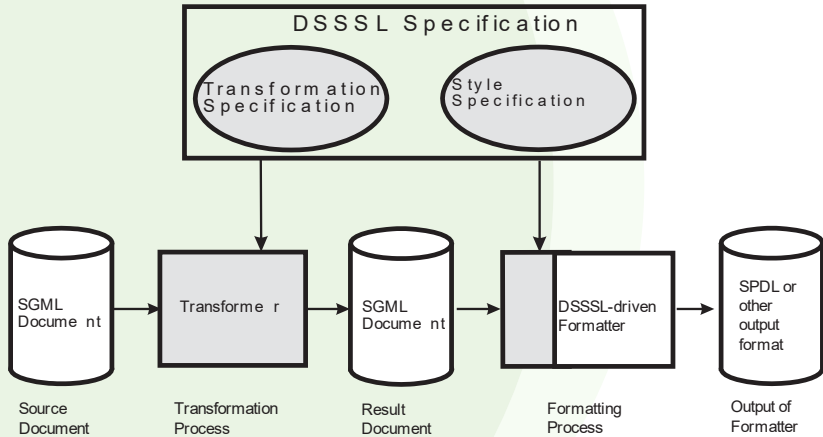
DSSSL Specification

Transformation Specification

Style Specification

SGML Document

Transformer

SGML Document

DSSSL-driven Formatter

SPDL or other output format

Source Document

Transformation Process

Result Document

Formatting Process

Output of Formatter